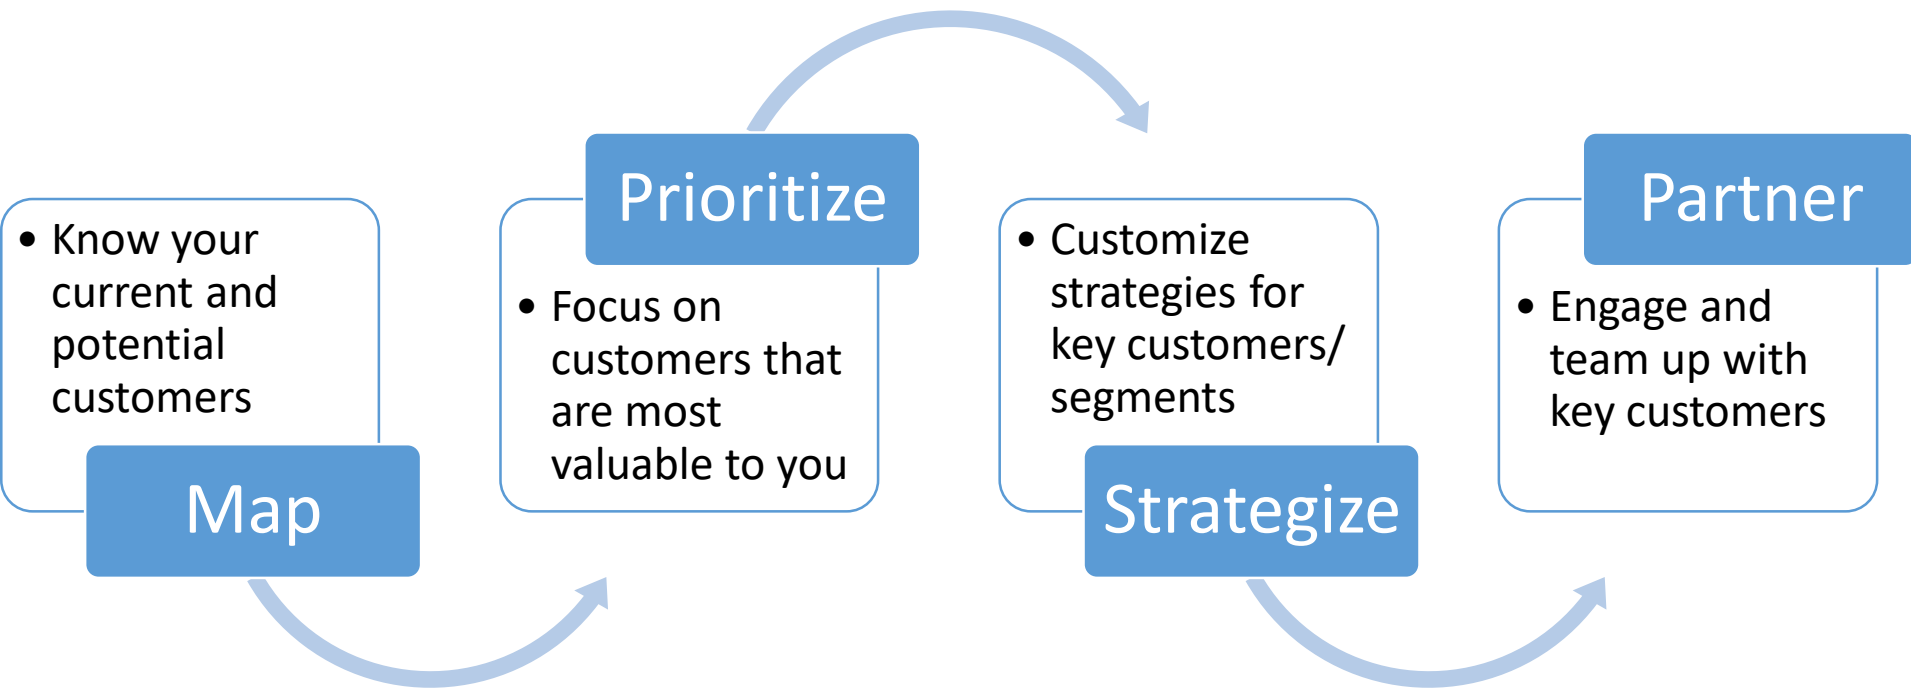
• Know your current and potential customers

Map

Prioritize

• Focus on customers that are most valuable to you

• Customize strategies for key customers/ segments

Strategize

Partner

• Engage and team up with key customers